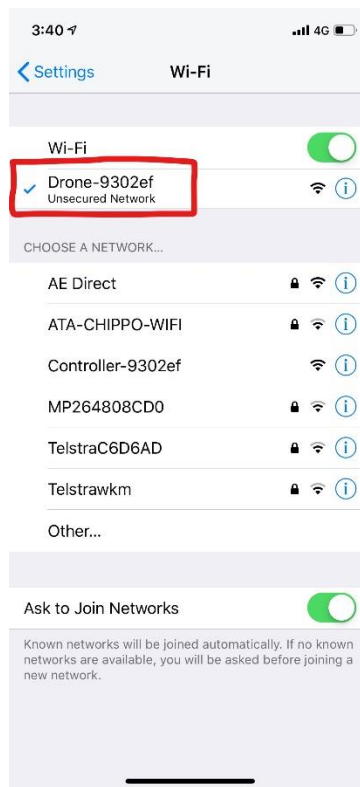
3:40
4G

Settings Wi-Fi

Wi-Fi

Drone-9302ef
Unsecured Network

CHOOSE A NETWORK...

AE Direct

ATA-CHIPPO-WIFI

Controller-9302ef

MP264808CD0

TelstraC6D6AD

Telstrawkm

Other...

Ask to Join Networks

Known networks will be joined automatically. If no known networks are available, you will be asked before joining a new network.